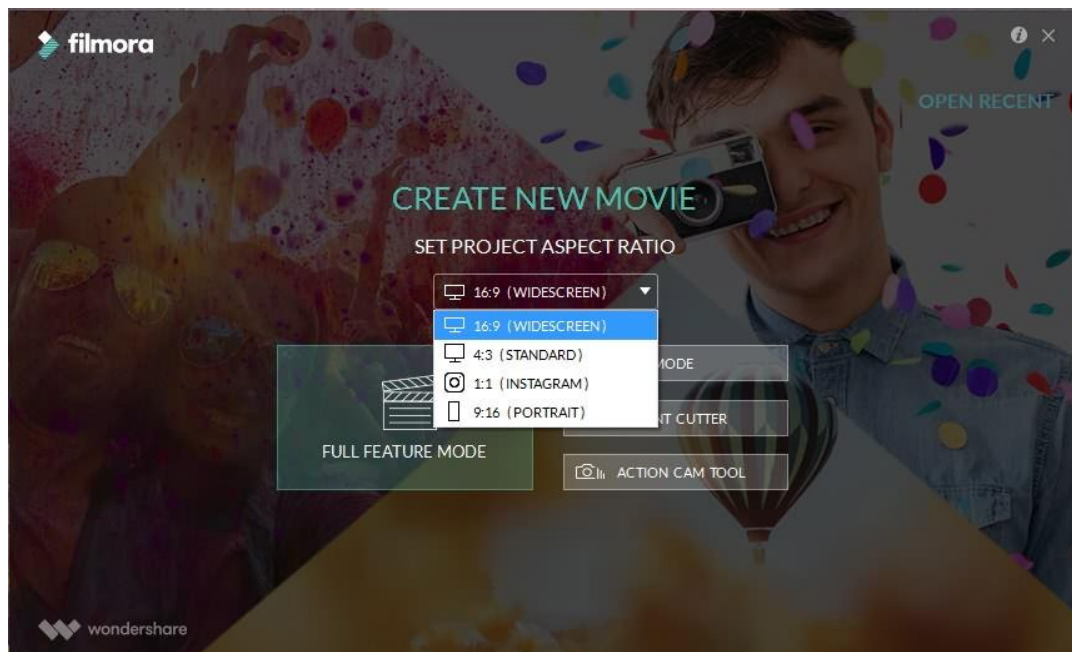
filmora

OPEN RECENT

CREATE NEW MOVIE

SET PROJECT ASPECT RATIO

16:9 (WIDESCREEN)

16:9 (WIDESCREEN)
4:3 (STANDARD)
1:1 (INSTAGRAM)
9:16 (PORTRAIT)

FULL FEATURE MODE

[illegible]ODE

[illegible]T CUTTER

ACTION CAM TOOL

wondershare